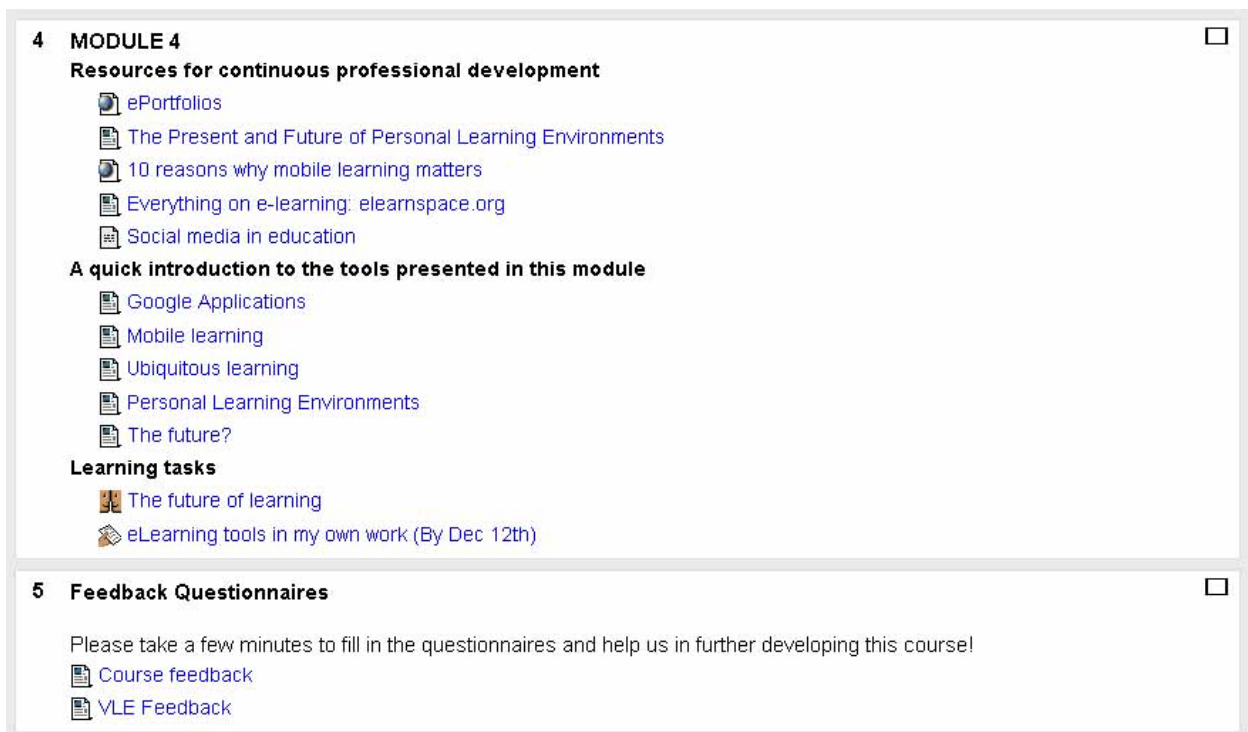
4 MODULE 4

Resources for continuous professional development

ePortfolios

The Present and Future of Personal Learning Environments

10 reasons why mobile learning matters

Everything on e-learning: elearnspace.org

Social media in education

A quick introduction to the tools presented in this module

Google Applications

Mobile learning

Ubiquitous learning

Personal Learning Environments

The future?

Learning tasks

The future of learning

eLearning tools in my own work (By Dec 12th)

5 Feedback Questionnaires

Please take a few minutes to fill in the questionnaires and help us in further developing this course!

Course feedback

VLE Feedback